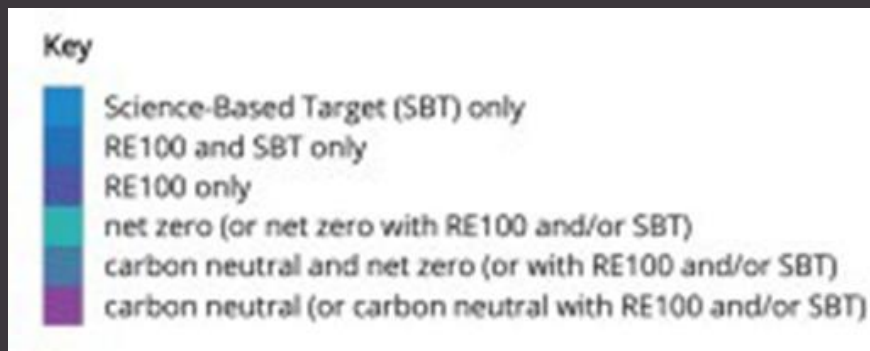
Key

Science-Based Target (SBT) only
RE100 and SBT only
RE100 only
net zero (or net zero with RE100 and/or SBT)
carbon neutral and net zero (or with RE100 and/or SBT)
carbon neutral (or carbon neutral with RE100 and/or SBT)